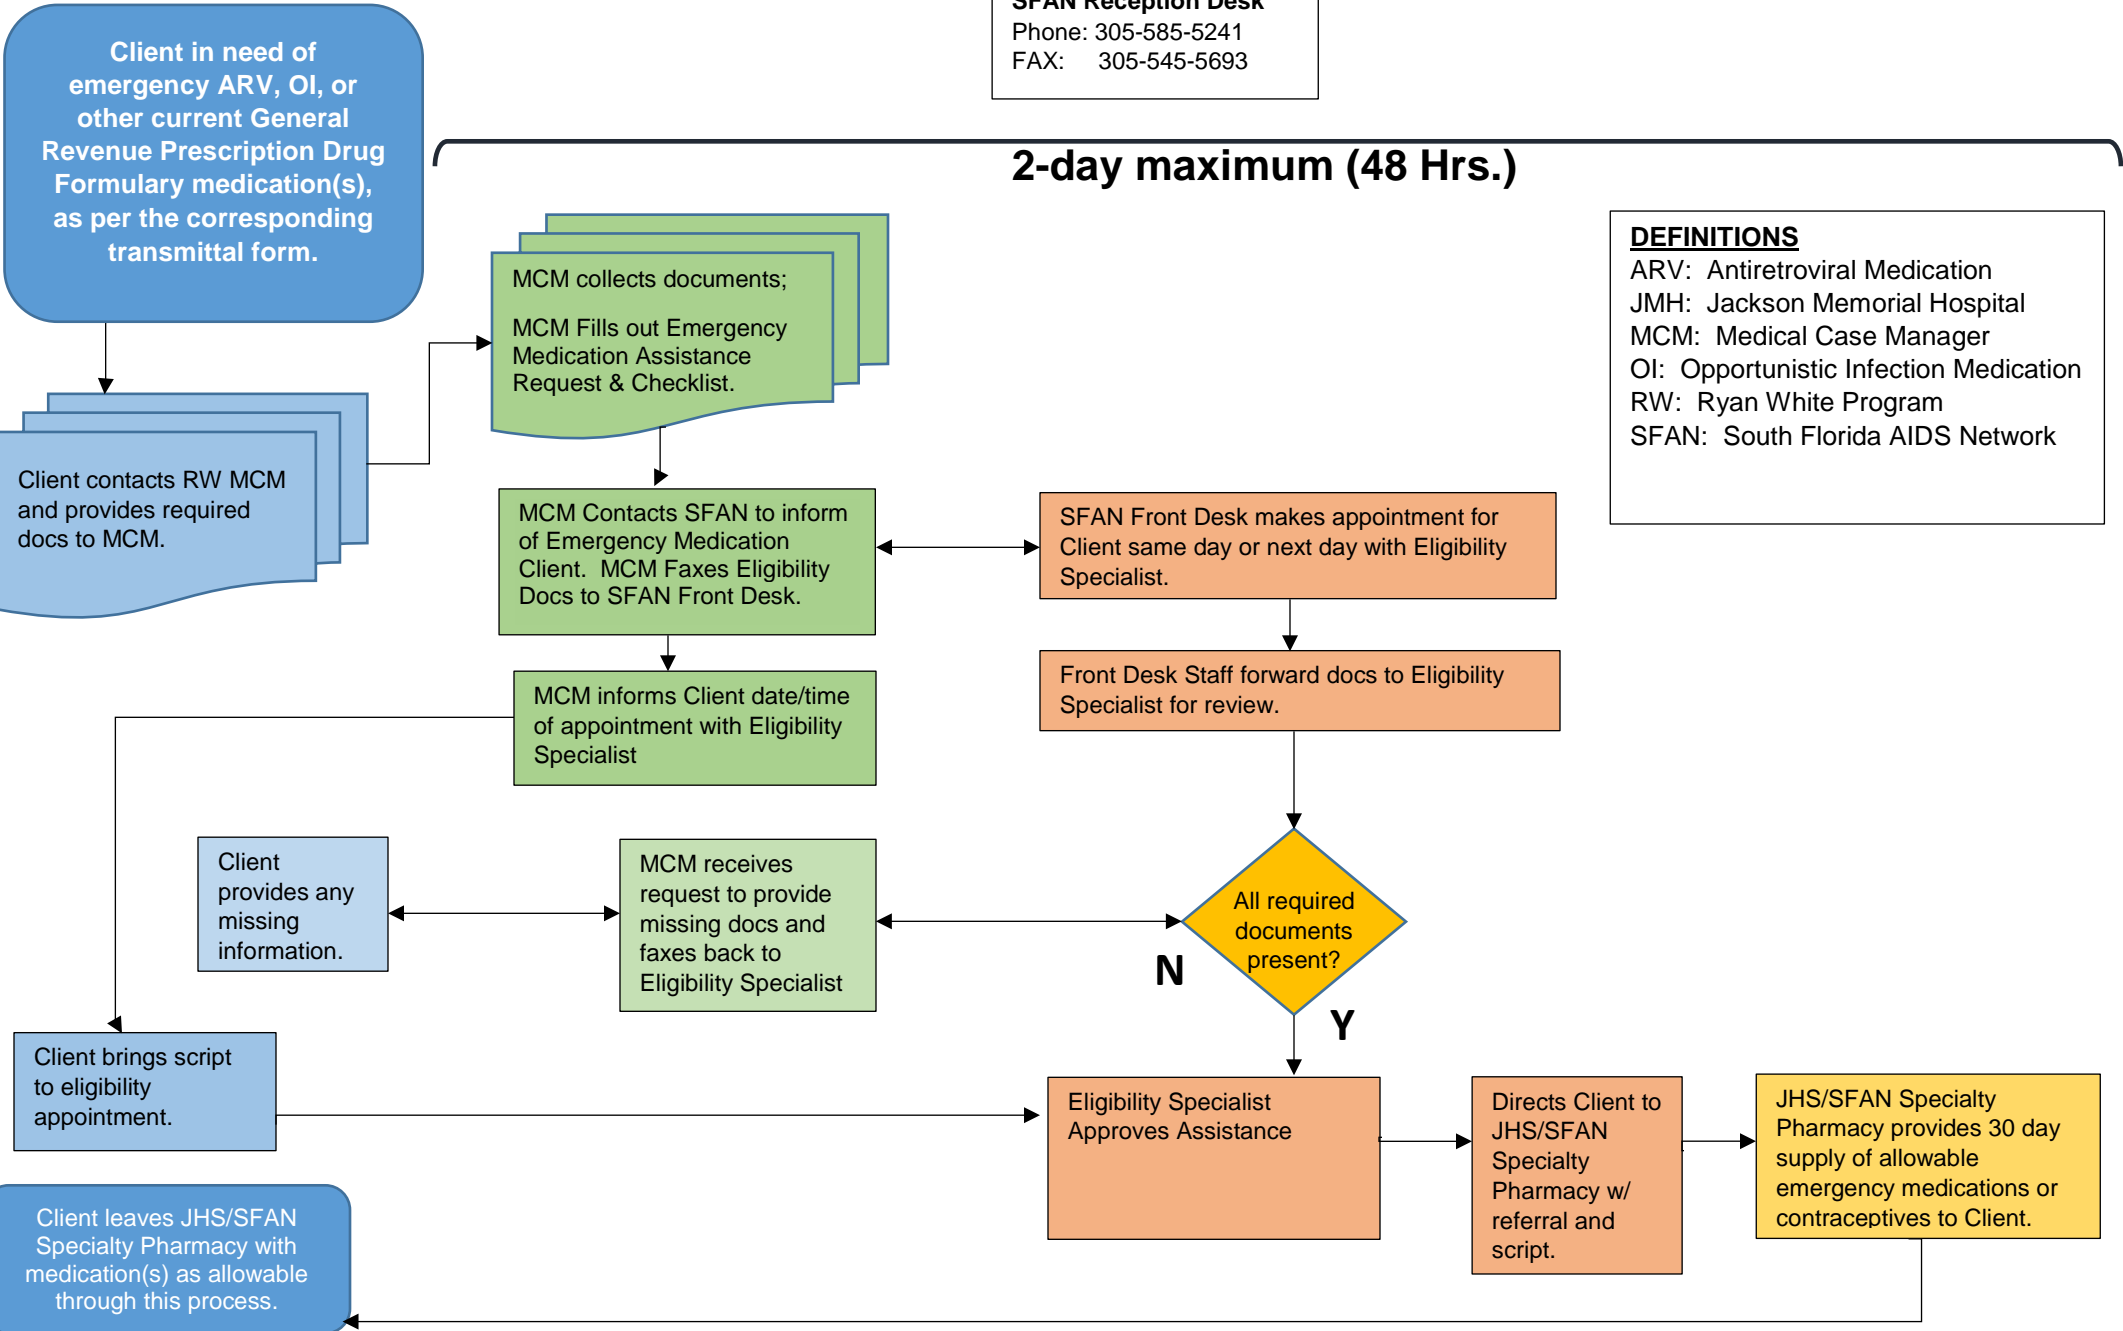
SFAN Reception Desk
Phone: 305-585-5241
FAX: 305-545-5693

Client in need of emergency ARV, OI, or other current General Revenue Prescription Drug Formulary medication(s), as per the corresponding transmittal form.

2-day maximum (48 Hrs.)

MCM collects documents;

MCM Fills out Emergency Medication Assistance Request & Checklist.

DEFINITIONS
ARV: Antiretroviral Medication
JMH: Jackson Memorial Hospital
MCM: Medical Case Manager
OI: Opportunistic Infection Medication
RW: Ryan White Program
SFAN: South Florida AIDS Network

Client contacts RW MCM and provides required docs to MCM.

MCM Contacts SFAN to inform of Emergency Medication Client. MCM Faxes Eligibility Docs to SFAN Front Desk.

SFAN Front Desk makes appointment for Client same day or next day with Eligibility Specialist.

MCM informs Client date/time of appointment with Eligibility Specialist

Front Desk Staff forward docs to Eligibility Specialist for review.

Client provides any missing information.

MCM receives request to provide missing docs and faxes back to Eligibility Specialist

All required documents present?

N

Y

Client brings script to eligibility appointment.

Eligibility Specialist Approves Assistance

Directs Client to JHS/SFAN Specialty Pharmacy w/ referral and script.

JHS/SFAN Specialty Pharmacy provides 30 day supply of allowable emergency medications or contraceptives to Client.

Client leaves JHS/SFAN Specialty Pharmacy with medication(s) as allowable through this process.